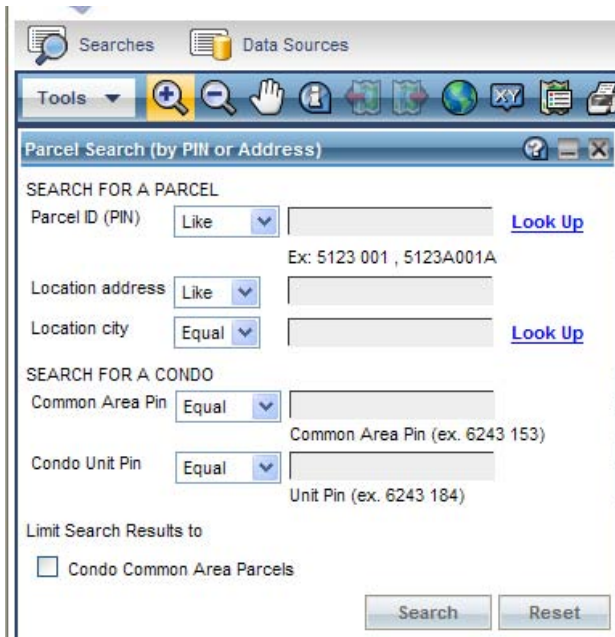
Searches Data Sources

Tools

Parcel Search (by PIN or Address)

SEARCH FOR A PARCEL

Parcel ID (PIN) Like Look Up

Ex: 5123 001 , 5123A001A

Location address Like

Location city Equal Look Up

SEARCH FOR A CONDO

Common Area Pin Equal

Common Area Pin (ex. 6243 153)

Condo Unit Pin Equal

Unit Pin (ex. 6243 184)

Limit Search Results to

Condo Common Area Parcels

Search Reset